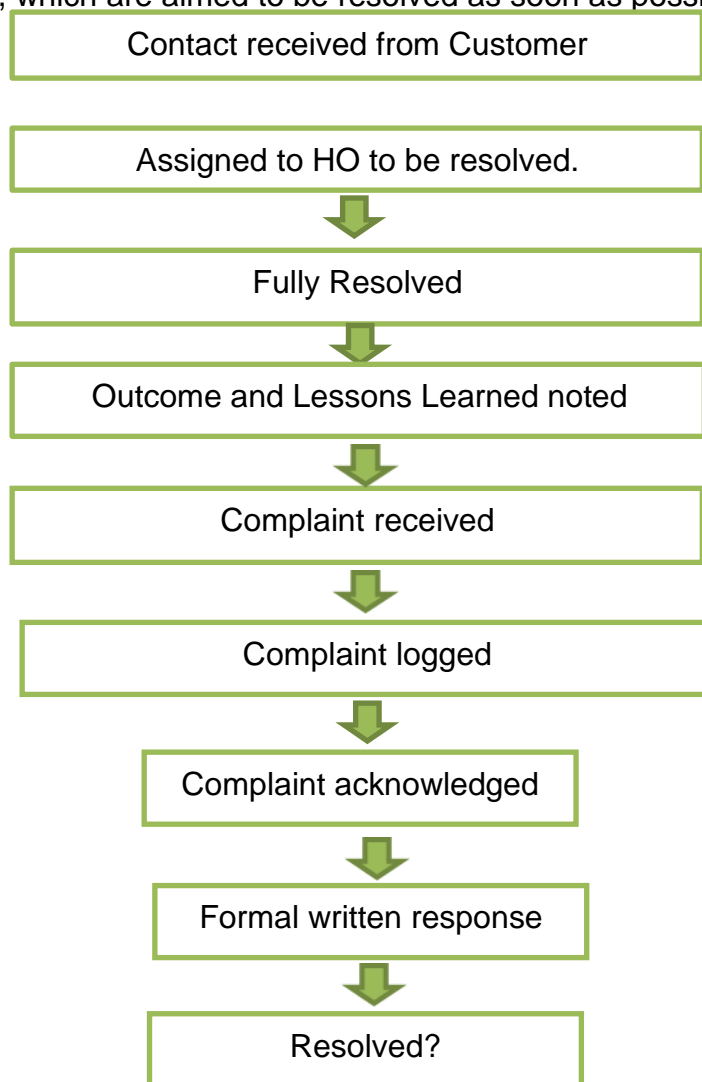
, which are aimed to be resolved as soon as possi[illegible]

Contact received from Customer

Assigned to HO to be resolved.

Fully Resolved

Outcome and Lessons Learned noted

Complaint received

Complaint logged

Complaint acknowledged

Formal written response

Resolved?